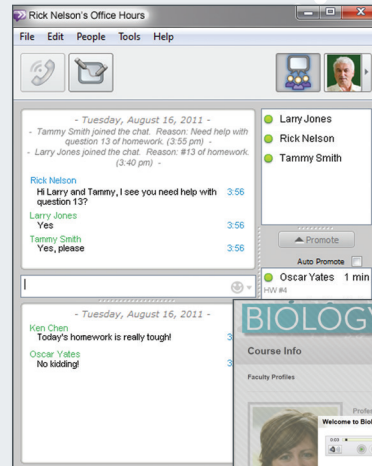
Rick Nelson's Office Hours

File Edit People Tools Help

- Tuesday, August 16, 2011 -
- Tammy Smith joined the chat. Reason: Need help with question 13 of homework. (3:55 pm) -
- Larry Jones joined the chat. Reason: #13 of homework. (3:40 pm) -

Rick Nelson
Hi Larry and Tammy, I see you need help with question 13? 3:56

Larry Jones
Yes 3:56

Tammy Smith
Yes, please 3:56

Larry Jones
Rick Nelson
Tammy Smith

Promote
Auto Promote

Oscar Yates 1 min
HW #4

- Tuesday, August 16, 2011 -

Ken Chen
Today's homework is really tough! 3

Oscar Yates
No kidding! 3

BIOLOGY

Course Info

Faculty Profiles

Profe

Welcome to Biol

0:03